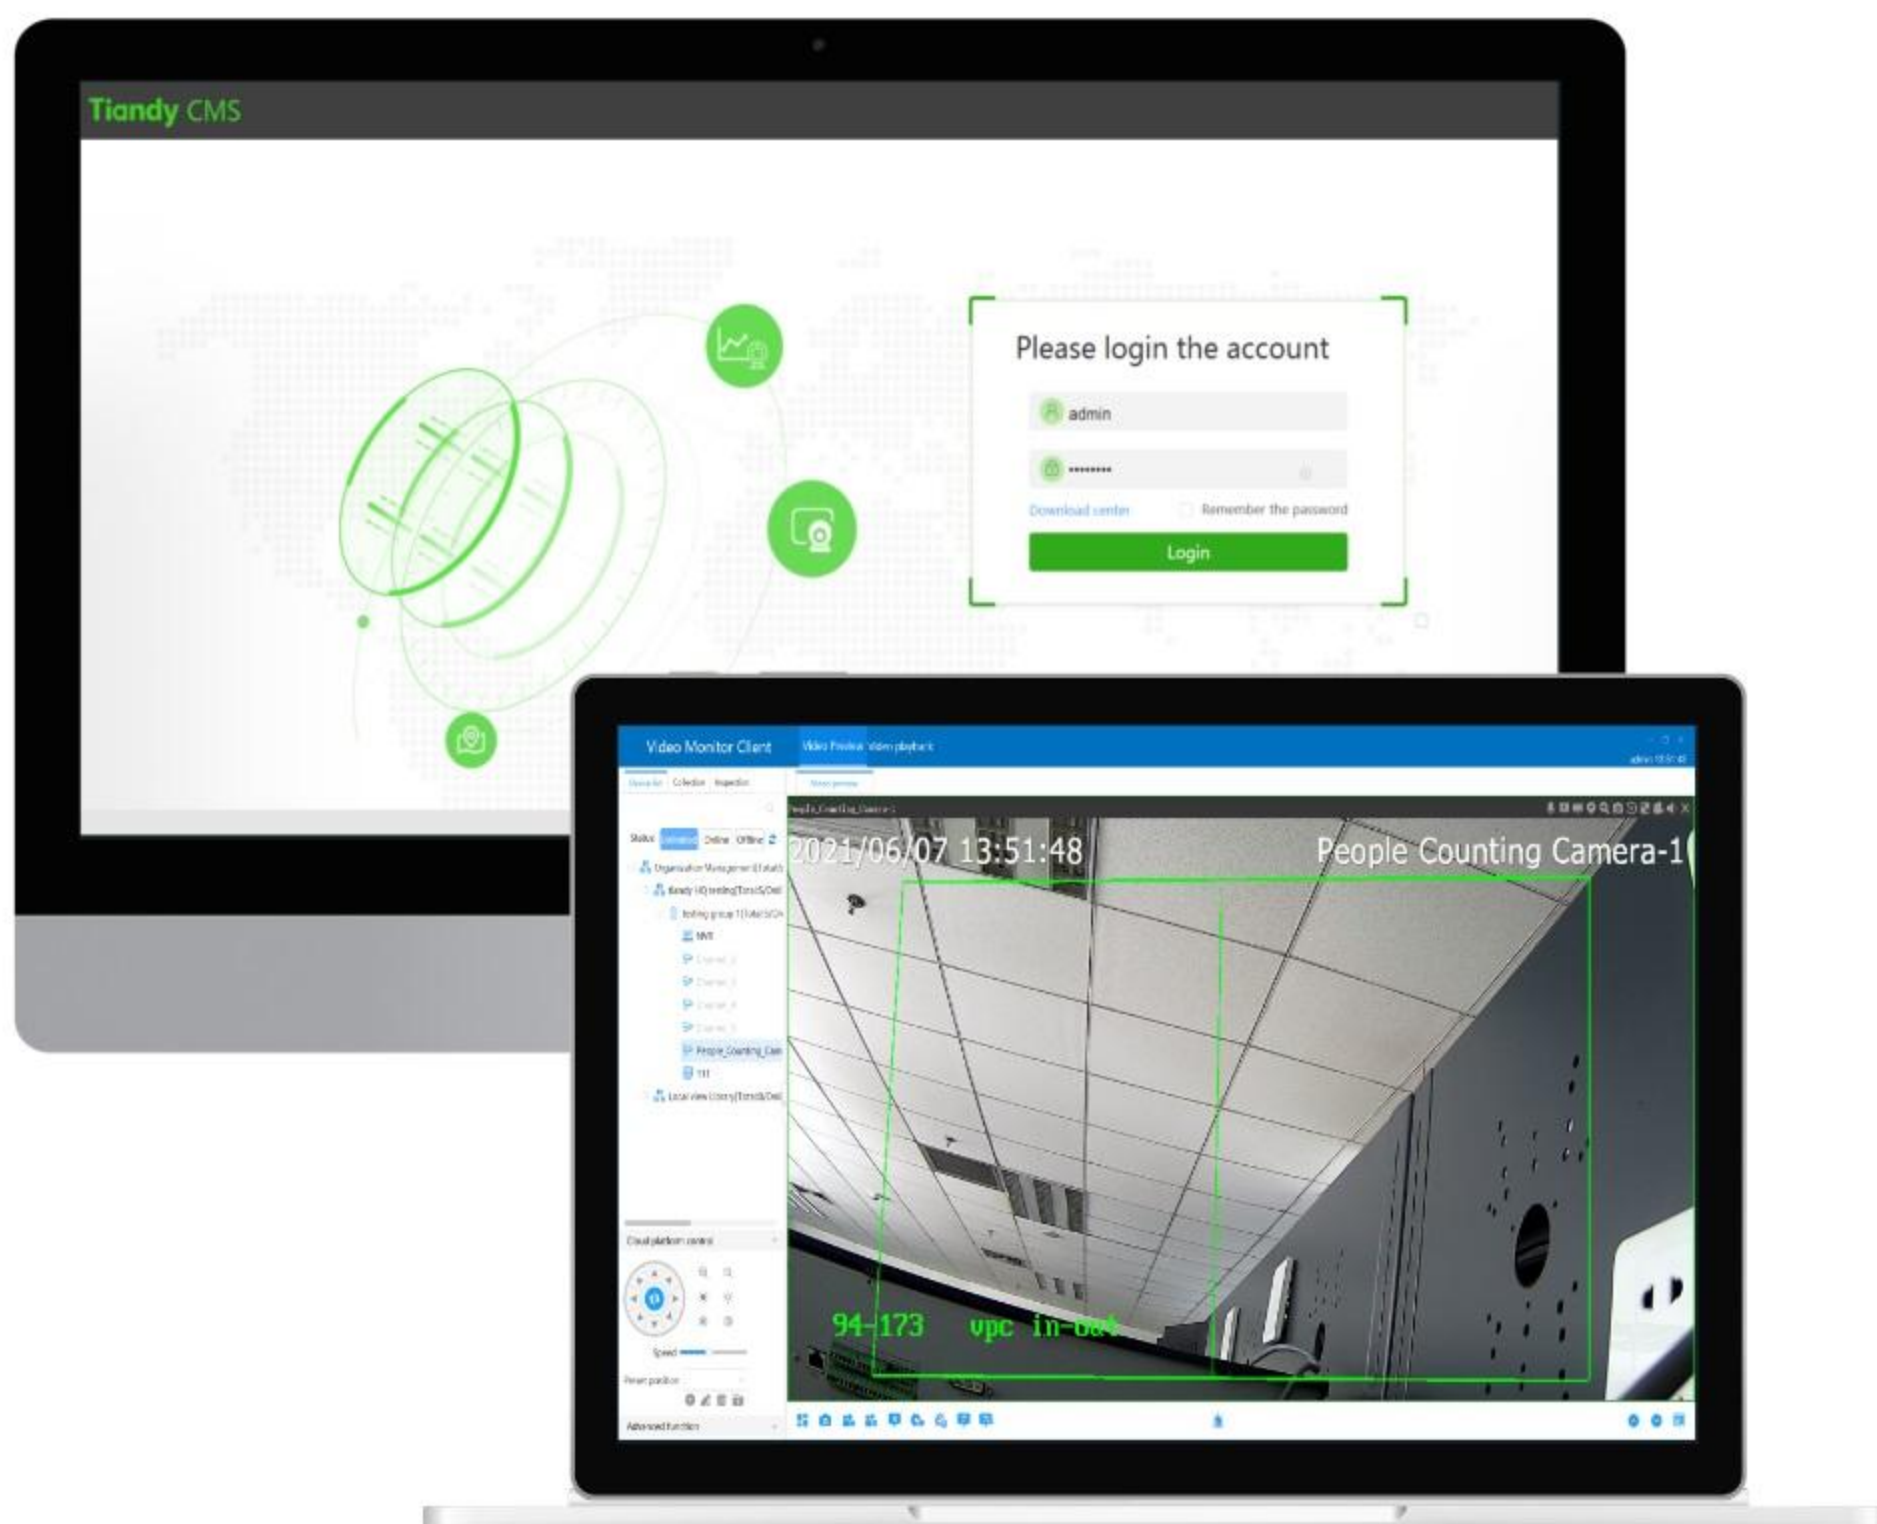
Tiandy CMS

Please login the account

admin

••••••••

Download center

Remember the password

Login

Video Monitor Client

Video Preview

Video playback

Device list

Collection

Inspection

Status

Online

Offline

NVR

People_Counting_Cam

Cloud platform control

Speed

Preset position

Advanced function

2021/06/07 13:51:48

People Counting Camera-1

94-173 vpc in-out